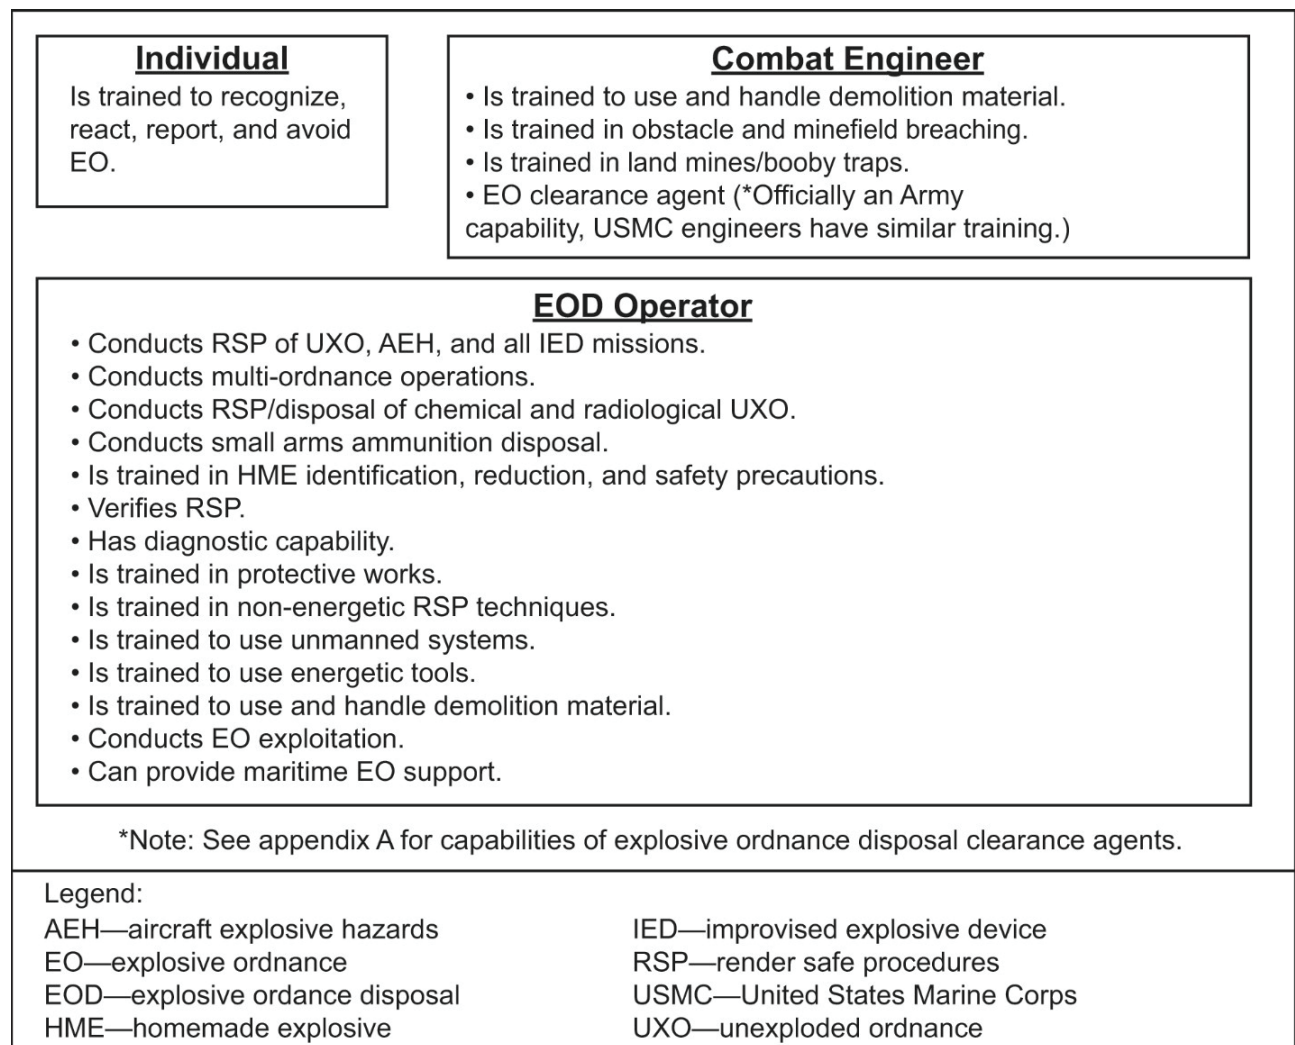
**Individual**
Is trained to recognize, react, report, and avoid EO.

**Combat Engineer**
• Is trained to use and handle demolition material.
• Is trained in obstacle and minefield breaching.
• Is trained in land mines/booby traps.
• EO clearance agent (*Officially an Army capability, USMC engineers have similar training.)

**EOD Operator**
• Conducts RSP of UXO, AEH, and all IED missions.
• Conducts multi-ordnance operations.
• Conducts RSP/disposal of chemical and radiological UXO.
• Conducts small arms ammunition disposal.
• Is trained in HME identification, reduction, and safety precautions.
• Verifies RSP.
• Has diagnostic capability.
• Is trained in protective works.
• Is trained in non-energetic RSP techniques.
• Is trained to use unmanned systems.
• Is trained to use energetic tools.
• Is trained to use and handle demolition material.
• Conducts EO exploitation.
• Can provide maritime EO support.

*Note: See appendix A for capabilities of explosive ordnance disposal clearance agents.

Legend:
AEH—aircraft explosive hazards
EO—explosive ordnance
EOD—explosive ordance disposal
HME—homemade explosive

IED—improvised explosive device
RSP—render safe procedures
USMC—United States Marine Corps
UXO—unexploded ordnance